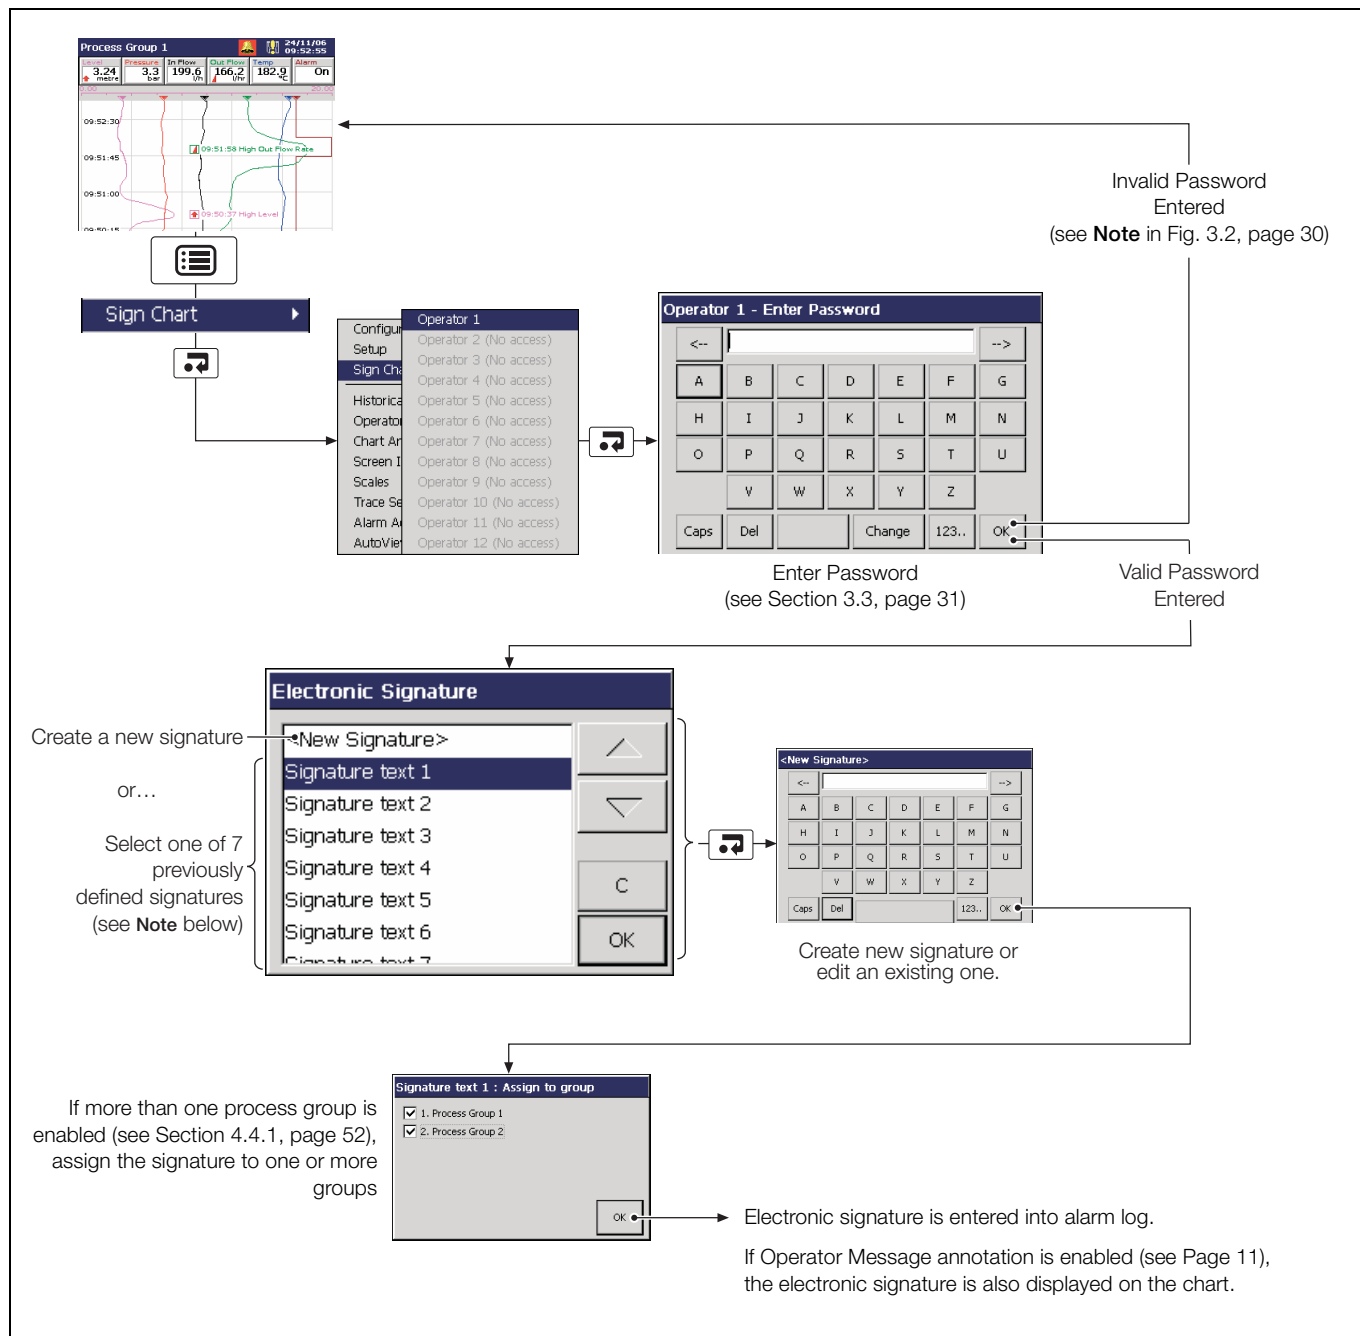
Process Group 1

24/11/06 09:52:55

| Level | Pressure | In Flow | Out Flow | Temp | Alarm |
|---|---|---|---|---|---|
| 3.24 metre | 3.3 bar | 199.6 l/h | 166.2 l/hr | 182.9 °C | On |

09:52:30

09:51:45

09:51:00

09:51:58 High Out Flow Rate

09:50:37 High Level

Sign Chart

Configur
Setup
Sign Cha
Historica
Operator
Chart An
Screen I
Scales
Trace Se
Alarm Ac
AutoViev

Operator 1
Operator 2 (No access)
Operator 3 (No access)
Operator 4 (No access)
Operator 5 (No access)
Operator 6 (No access)
Operator 7 (No access)
Operator 8 (No access)
Operator 9 (No access)
Operator 10 (No access)
Operator 11 (No access)
Operator 12 (No access)

Operator 1 - Enter Password

<-- -->
A B C D E F G
H I J K L M N
O P Q R S T U
V W X Y Z
Caps Del Change 123.. OK

Invalid Password Entered (see **Note** in Fig. 3.2, page 30)

Enter Password (see Section 3.3, page 31)

Valid Password Entered

Electronic Signature

<New Signature>
Signature text 1
Signature text 2
Signature text 3
Signature text 4
Signature text 5
Signature text 6
Signature text 7

C
OK

Create a new signature

or…

Select one of 7 previously defined signatures (see **Note** below)

<New Signature>

<-- -->
A B C D E F G
H I J K L M N
O P Q R S T U
V W X Y Z
Caps Del 123.. OK

Create new signature or edit an existing one.

Signature text 1 : Assign to group

1. Process Group 1
2. Process Group 2

OK

If more than one process group is enabled (see Section 4.4.1, page 52), assign the signature to one or more groups

Electronic signature is entered into alarm log.

If Operator Message annotation is enabled (see Page 11), the electronic signature is also displayed on the chart.